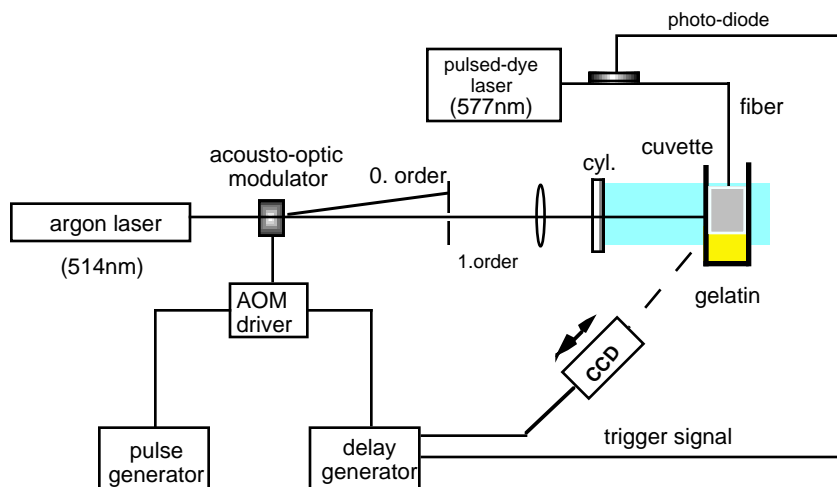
photo-diode

pulsed-dye laser (577nm)

fiber

cuvette

acousto-optic modulator

0. order

cyl.

argon laser

(514nm)

1.order

gelatin

AOM driver

CCD

pulse generator

delay generator

trigger signal